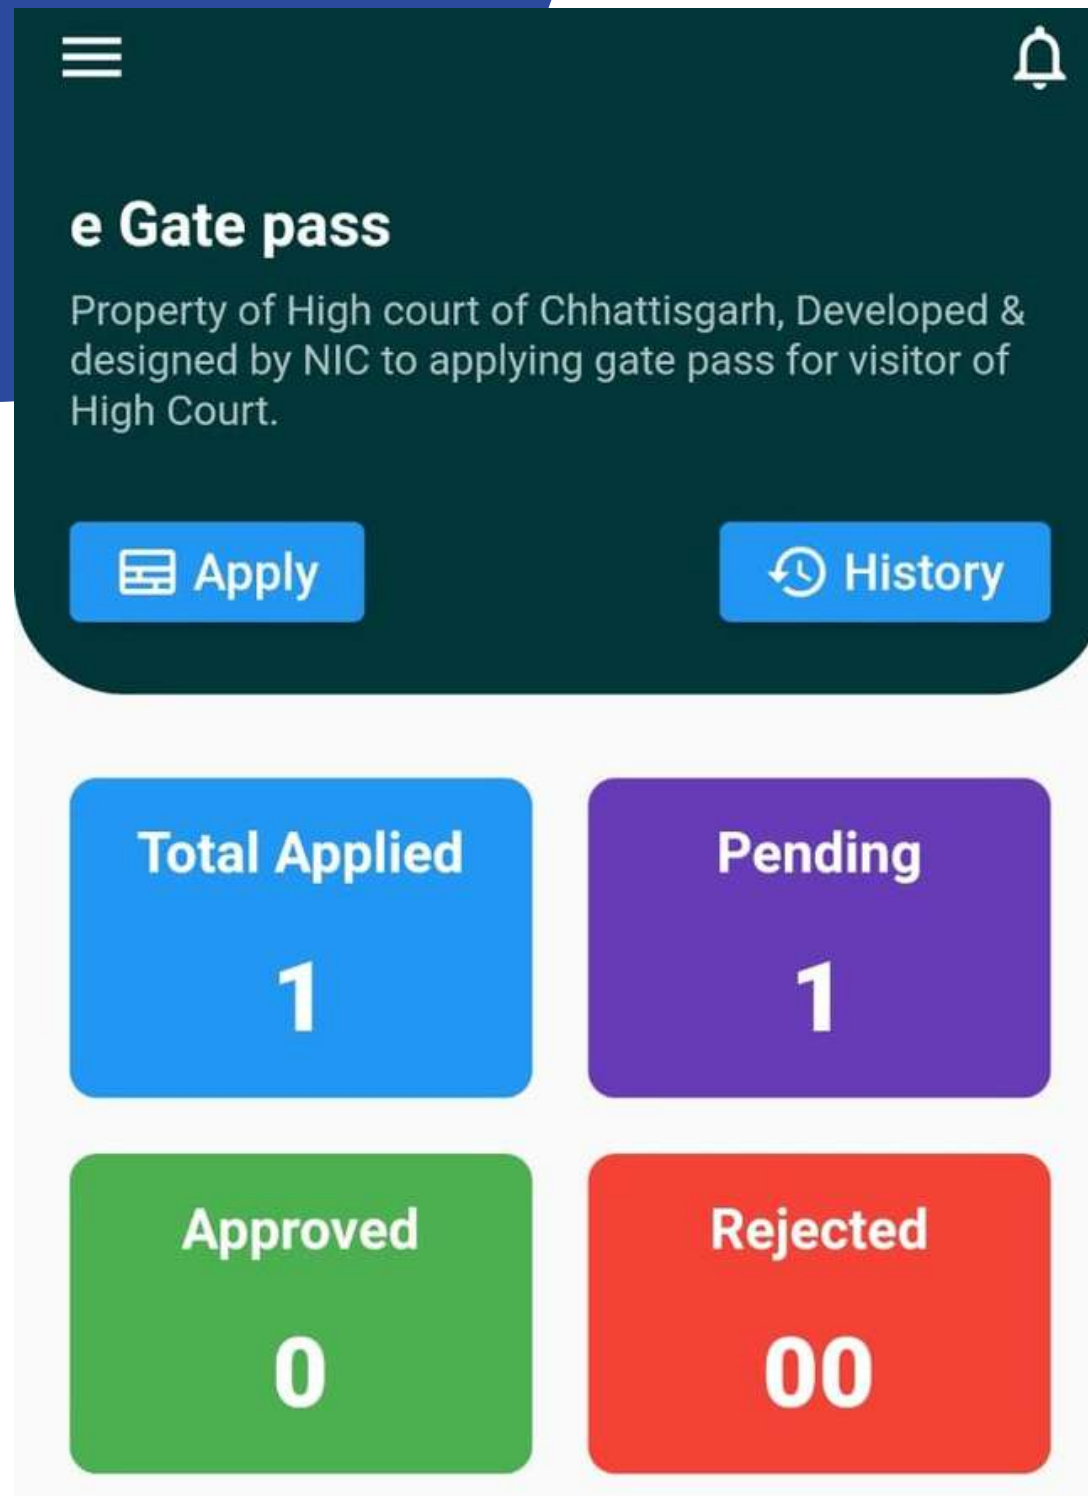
e Gate pass

Property of High court of Chhattisgarh, Developed & designed by NIC to applying gate pass for visitor of High Court.

Apply

History

Total Applied

1

Pending

1

Approved

0

Rejected

00